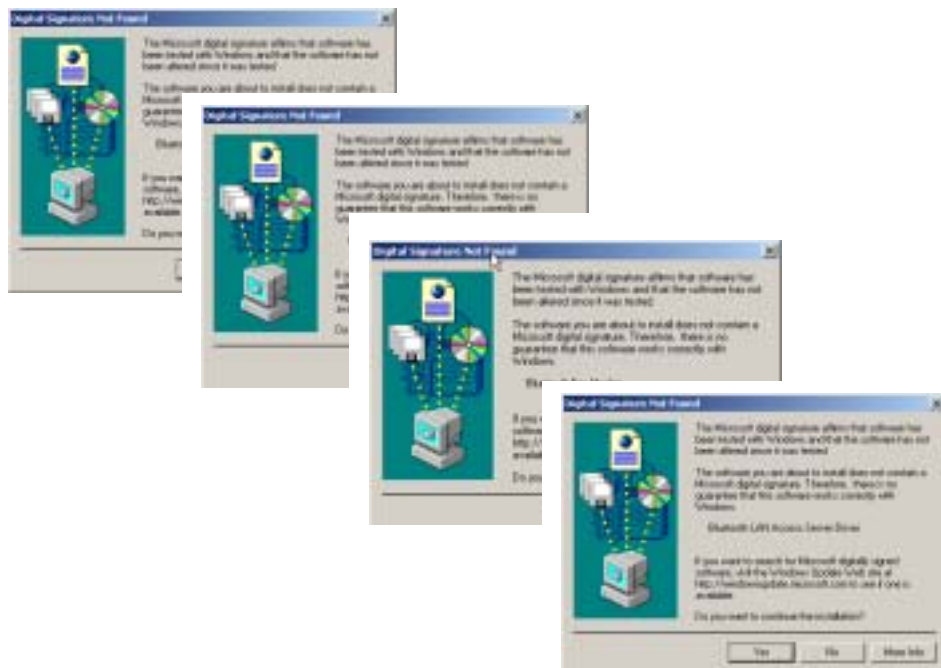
Digital Signature Not Found

The Microsoft digital signature affirms that software has been tested with Windows and that the software has not been altered since it was tested.

The software you are about to install does not contain a Microsoft digital signature. Therefore, there is no guarantee that this software works correctly with Windows.

Bluetooth LAN Access Server Driver

If you want to search for Microsoft digitally signed software, visit the Windows Update Web site at http://windowsupdate.microsoft.com to see if one is available.

Do you want to continue the installation?

Yes No More Info